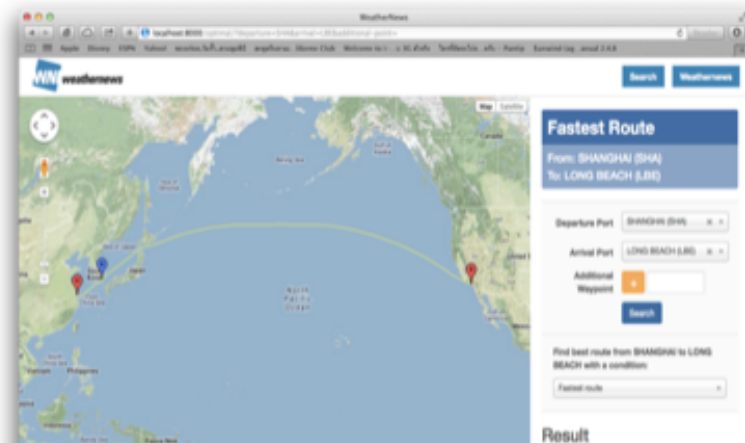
WeatherNews

localhost:8000/optimal/?departure=SHA&arrival=LBE&additional_point=

Apple Disney ESPN Yahoo! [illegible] Welcome to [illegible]

weathernews

Search

Weathernews

Map Satellite

Bering Sea

North Pacific Ocean

Japan

Philippines

Fastest Route

From: SHANGHAI (SHA)
To: LONG BEACH (LBE)

Departure Port SHANGHAI (SHA)

Arrival Port LONG BEACH (LBE)

Additional Waypoint

+

Search

Find best route from SHANGHAI to LONG BEACH with a condition:

Fastest route

Result